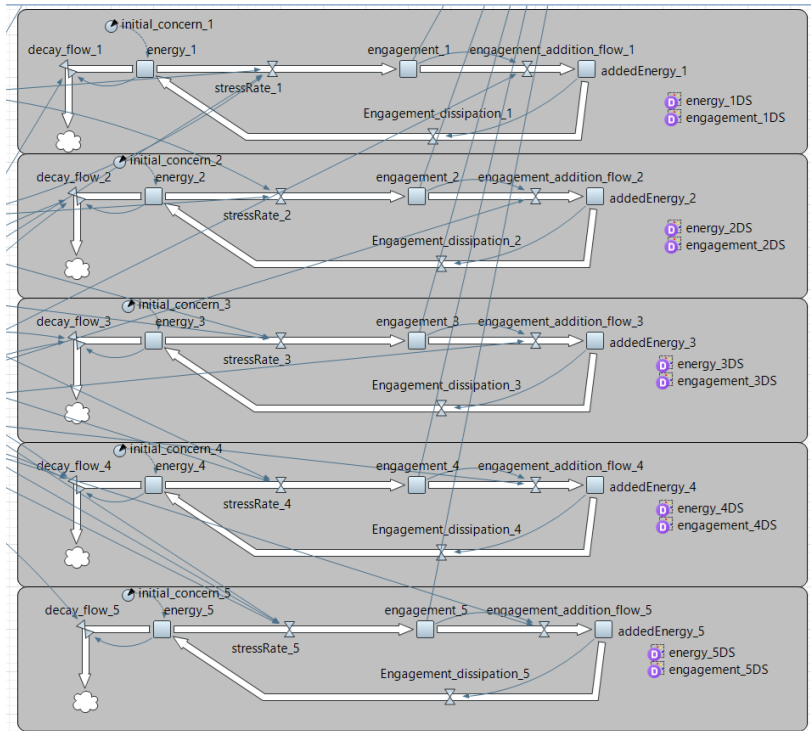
initial_concern_1
decay_flow_1
energy_1
engagement_1
engagement_addition_flow_1
addedEnergy_1
stressRate_1
Engagement_dissipation_1
energy_1DS
engagement_1DS

initial_concern_2
decay_flow_2
energy_2
engagement_2
engagement_addition_flow_2
addedEnergy_2
stressRate_2
Engagement_dissipation_2
energy_2DS
engagement_2DS

initial_concern_3
decay_flow_3
energy_3
engagement_3
engagement_addition_flow_3
addedEnergy_3
stressRate_3
Engagement_dissipation_3
energy_3DS
engagement_3DS

initial_concern_4
decay_flow_4
energy_4
engagement_4
engagement_addition_flow_4
addedEnergy_4
stressRate_4
Engagement_dissipation_4
energy_4DS
engagement_4DS

initial_concern_5
decay_flow_5
energy_5
engagement_5
engagement_addition_flow_5
addedEnergy_5
stressRate_5
Engagement_dissipation_5
energy_5DS
engagement_5DS